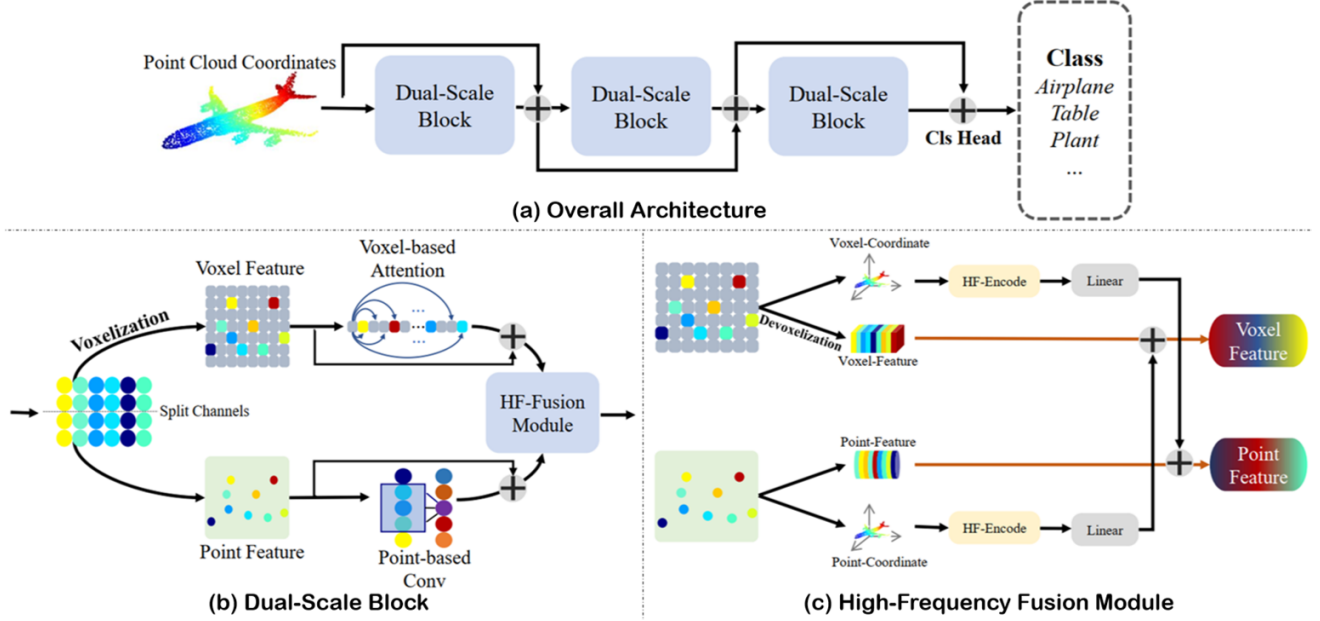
Point Cloud Coordinates

Dual-Scale Block

Dual-Scale Block

Dual-Scale Block

Cls Head

Class
Airplane
Table
Plant
...

(a) Overall Architecture

Voxel Feature

Voxel-based Attention

Voxelization

Split Channels

HF-Fusion Module

Point Feature

Point-based Conv

(b) Dual-Scale Block

Voxel-Coordinate

HF-Encode

Linear

Devoxelization

Voxel-Feature

Voxel Feature

Point-Feature

Point Feature

HF-Encode

Linear

Point-Coordinate

(c) High-Frequency Fusion Module